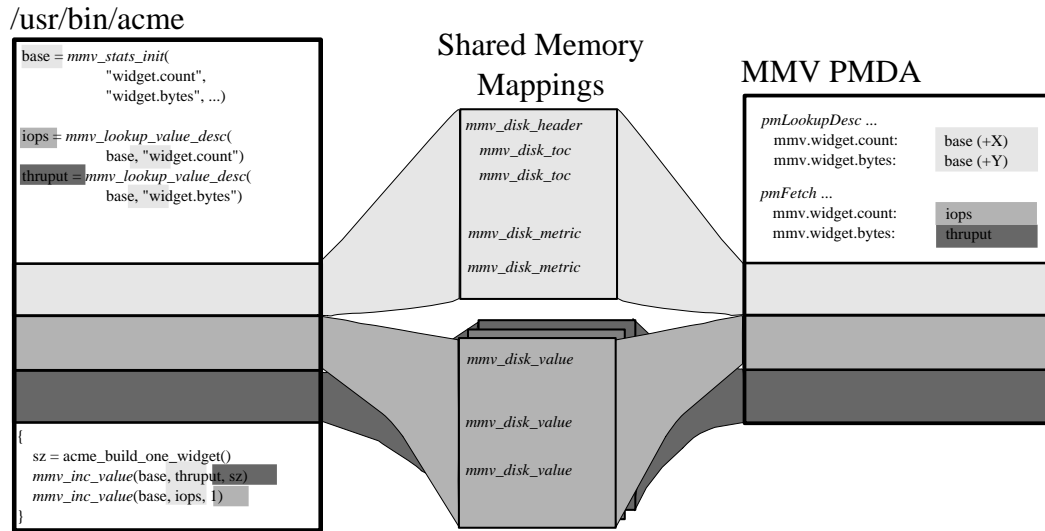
/usr/bin/acme

base = *mmv_stats_init*(
"widget.count",
"widget.bytes", ...)

iops = *mmv_lookup_value_desc*(
base, "widget.count")
thruput = *mmv_lookup_value_desc*(
base, "widget.bytes")

{
sz = acme_build_one_widget()
*mmv_inc_value*(base, thruput, sz)
*mmv_inc_value*(base, iops, 1)
}

Shared Memory Mappings

*mmv_disk_header*
*mmv_disk_toc*
*mmv_disk_toc*
*mmv_disk_metric*
*mmv_disk_metric*

*mmv_disk_value*
*mmv_disk_value*
*mmv_disk_value*

MMV PMDA

*pmLookupDesc ...*
mmv.widget.count: base (+X)
mmv.widget.bytes: base (+Y)

*pmFetch ...*
mmv.widget.count: iops
mmv.widget.bytes: thruput